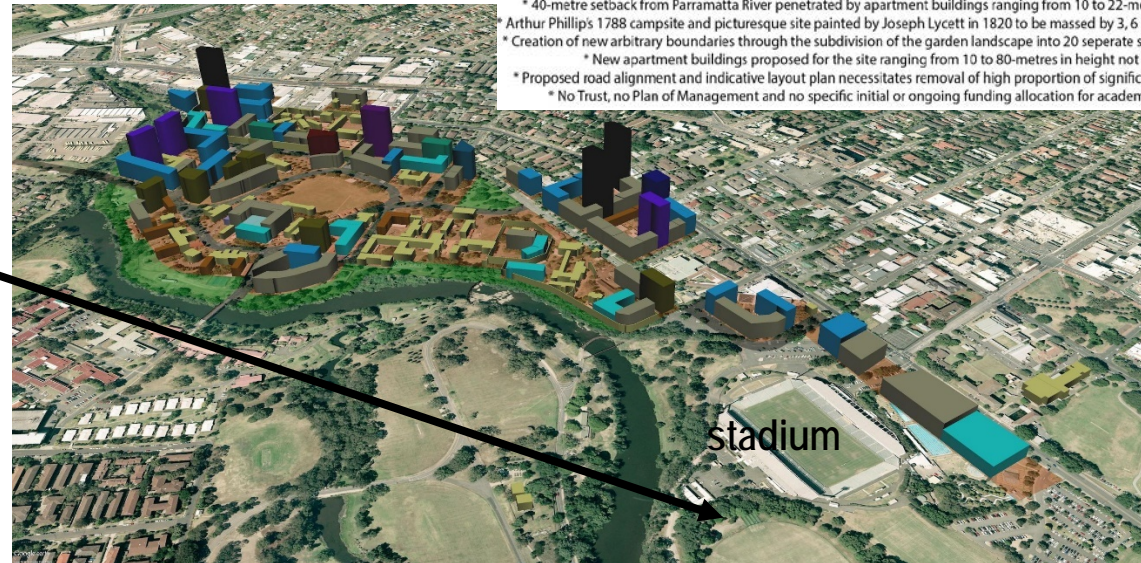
* 40-metre setback from Parramatta River penetrated by apartment buildings ranging from 10 to 22-m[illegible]
* Arthur Phillip's 1788 campsite and picturesque site painted by Joseph Lycett in 1820 to be massed by 3, 6 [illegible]
* Creation of new arbitrary boundaries through the subdivision of the garden landscape into 20 seperate s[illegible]
* New apartment buildings proposed for the site ranging from 10 to 80-metres in height not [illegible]
* Proposed road alignment and indicative layout plan necessitates removal of high proportion of signific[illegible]
* No Trust, no Plan of Management and no specific initial or ongoing funding allocation for academ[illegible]

stadium

Google earth